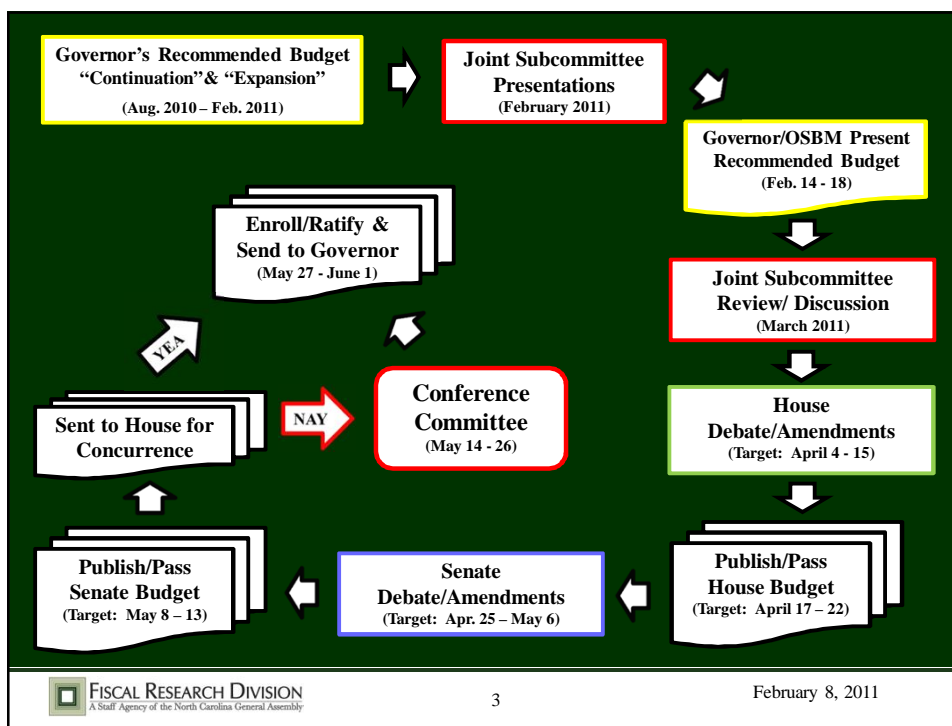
Governor's Recommended Budget "Continuation"& "Expansion"
(Aug. 2010 – Feb. 2011)

Joint Subcommittee Presentations
(February 2011)

Governor/OSBM Present Recommended Budget
(Feb. 14 - 18)

Joint Subcommittee Review/ Discussion
(March 2011)

House Debate/Amendments
(Target: April 4 - 15)

Publish/Pass House Budget
(Target: April 17 – 22)

Senate Debate/Amendments
(Target: Apr. 25 – May 6)

Publish/Pass Senate Budget
(Target: May 8 – 13)

Sent to House for Concurrence

NAY

Conference Committee
(May 14 - 26)

YEA

Enroll/Ratify & Send to Governor
(May 27 - June 1)

FISCAL RESEARCH DIVISION
A Staff Agency of the North Carolina General Assembly

3

February 8, 2011